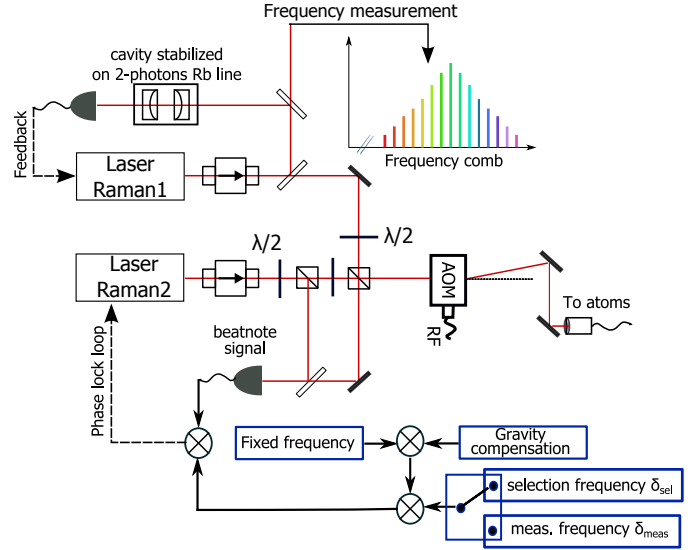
Frequency measurement

cavity stabilized on 2-photons Rb line

Feedback

Frequency comb

Laser Raman1

$\lambda/2$

$\lambda/2$

Laser Raman2

AOM

RF

To atoms

beatnote signal

Phase lock loop

Fixed frequency

Gravity compensation

selection frequency $\delta_{sel}$

meas. frequency $\delta_{meas}$